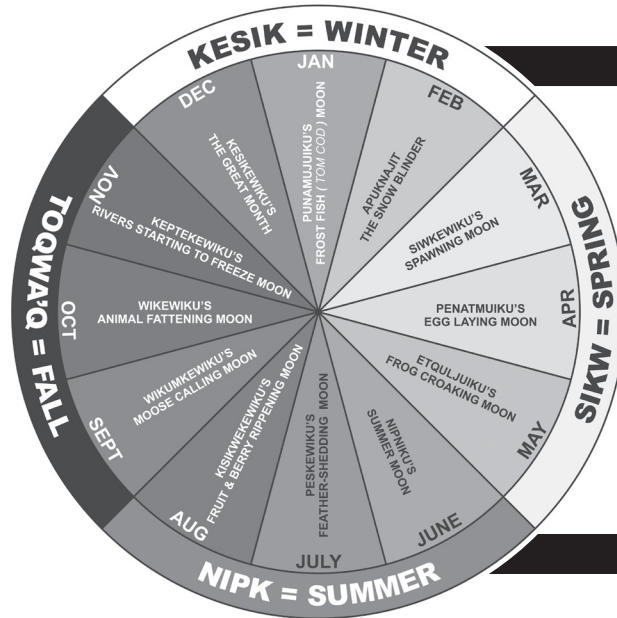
KESIK = WINTER

JAN
PUNAMUJUIKU'S FROST FISH ( TOM COD ) MOON

FEB
APUKNAJIT THE SNOW BLINDER

SIKW = SPRING

MAR
SIWKEWIKU'S SPAWNING MOON

APR
PENATMUIKU'S EGG LAYING MOON

MAY
ETQULJUIKU'S FROG CROAKING MOON

NIPK = SUMMER

JUNE
NIPNIKU'S SUMMER MOON

JULY
PESKEWIKU'S FEATHER-SHEDDING MOON

AUG
KISIKWEKEWIKU'S FRUIT & BERRY RIPENING MOON

TOQWA'Q = FALL

SEPT
WIKUMKEWIKU'S MOOSE CALLING MOON

OCT
WIKEWIKU'S ANIMAL FATTENING MOON

NOV
KEPTEKEWIKU'S RIVERS STARTING TO FREEZE MOON

DEC
KESIKEWIKU'S THE GREAT MONTH